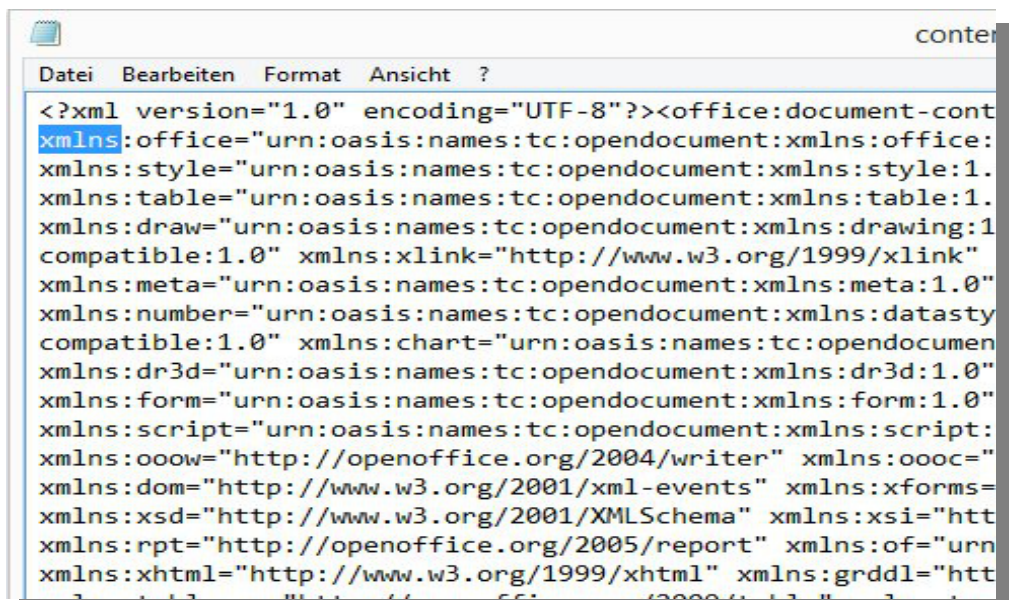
conter

Datei Bearbeiten Format Ansicht ?

<?xml version="1.0" encoding="UTF-8"?><office:document-cont
xmlns:office="urn:oasis:names:tc:opendocument:xmlns:office:
xmlns:style="urn:oasis:names:tc:opendocument:xmlns:style:1.
xmlns:table="urn:oasis:names:tc:opendocument:xmlns:table:1.
xmlns:draw="urn:oasis:names:tc:opendocument:xmlns:drawing:1
compatible:1.0" xmlns:xlink="http://www.w3.org/1999/xlink"
xmlns:meta="urn:oasis:names:tc:opendocument:xmlns:meta:1.0"
xmlns:number="urn:oasis:names:tc:opendocument:xmlns:datasty
compatible:1.0" xmlns:chart="urn:oasis:names:tc:opendocumen
xmlns:dr3d="urn:oasis:names:tc:opendocument:xmlns:dr3d:1.0"
xmlns:form="urn:oasis:names:tc:opendocument:xmlns:form:1.0"
xmlns:script="urn:oasis:names:tc:opendocument:xmlns:script:
xmlns:ooow="http://openoffice.org/2004/writer" xmlns:oooc="
xmlns:dom="http://www.w3.org/2001/xml-events" xmlns:xforms=
xmlns:xsd="http://www.w3.org/2001/XMLSchema" xmlns:xsi="htt
xmlns:rpt="http://openoffice.org/2005/report" xmlns:of="urn
xmlns:xhtml="http://www.w3.org/1999/xhtml" xmlns:grddl="htt
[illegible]